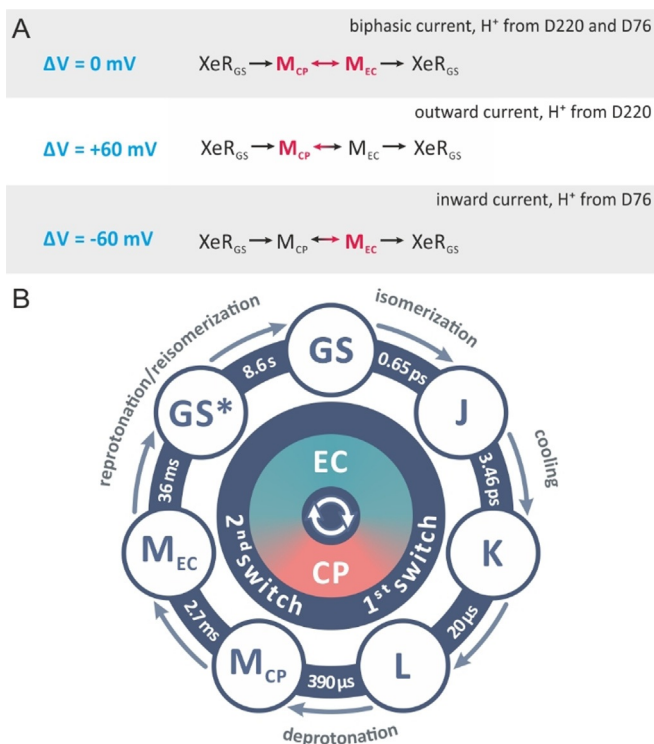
A

biphasic current, H⁺ from D220 and D76

ΔV = 0 mV    $XeR_{GS} \rightarrow M_{CP} \leftrightarrow M_{EC} \rightarrow XeR_{GS}$

outward current, H⁺ from D220

ΔV = +60 mV    $XeR_{GS} \rightarrow M_{CP} \leftrightarrow M_{EC} \rightarrow XeR_{GS}$

inward current, H⁺ from D76

ΔV = -60 mV    $XeR_{GS} \rightarrow M_{CP} \leftrightarrow M_{EC} \rightarrow XeR_{GS}$

B

isomerization

GS

0.65 ps

J

cooling

3.46 ps

K

20 µs

L

390 µs

deprotonation

$M_{CP}$

2.7 ms

$M_{EC}$

36 ms

GS*

8.6 s

reprotonation/reisomerization

EC

CP

$1^{st}$ switch

$2^{nd}$ switch